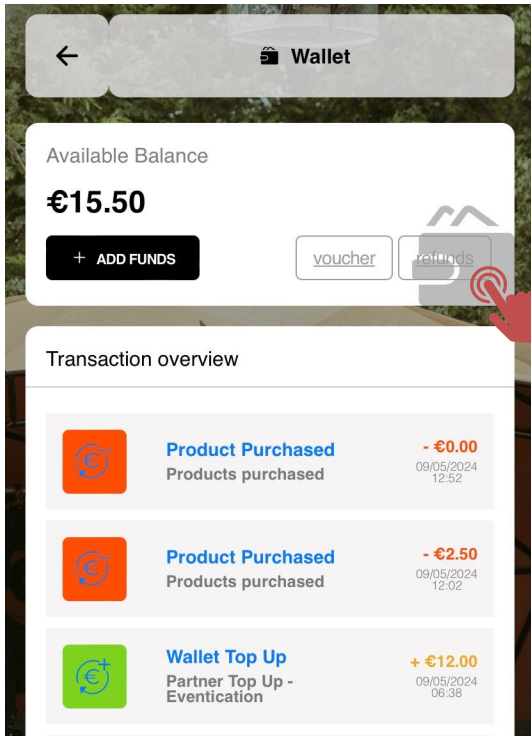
Wallet

Available Balance

€15.50

+ ADD FUNDS

voucher

refunds

Transaction overview

Product Purchased
Products purchased
- €0.00
09/05/2024
12:52

Product Purchased
Products purchased
- €2.50
09/05/2024
12:02

Wallet Top Up
Partner Top Up - Eventication
+ €12.00
09/05/2024
06:38